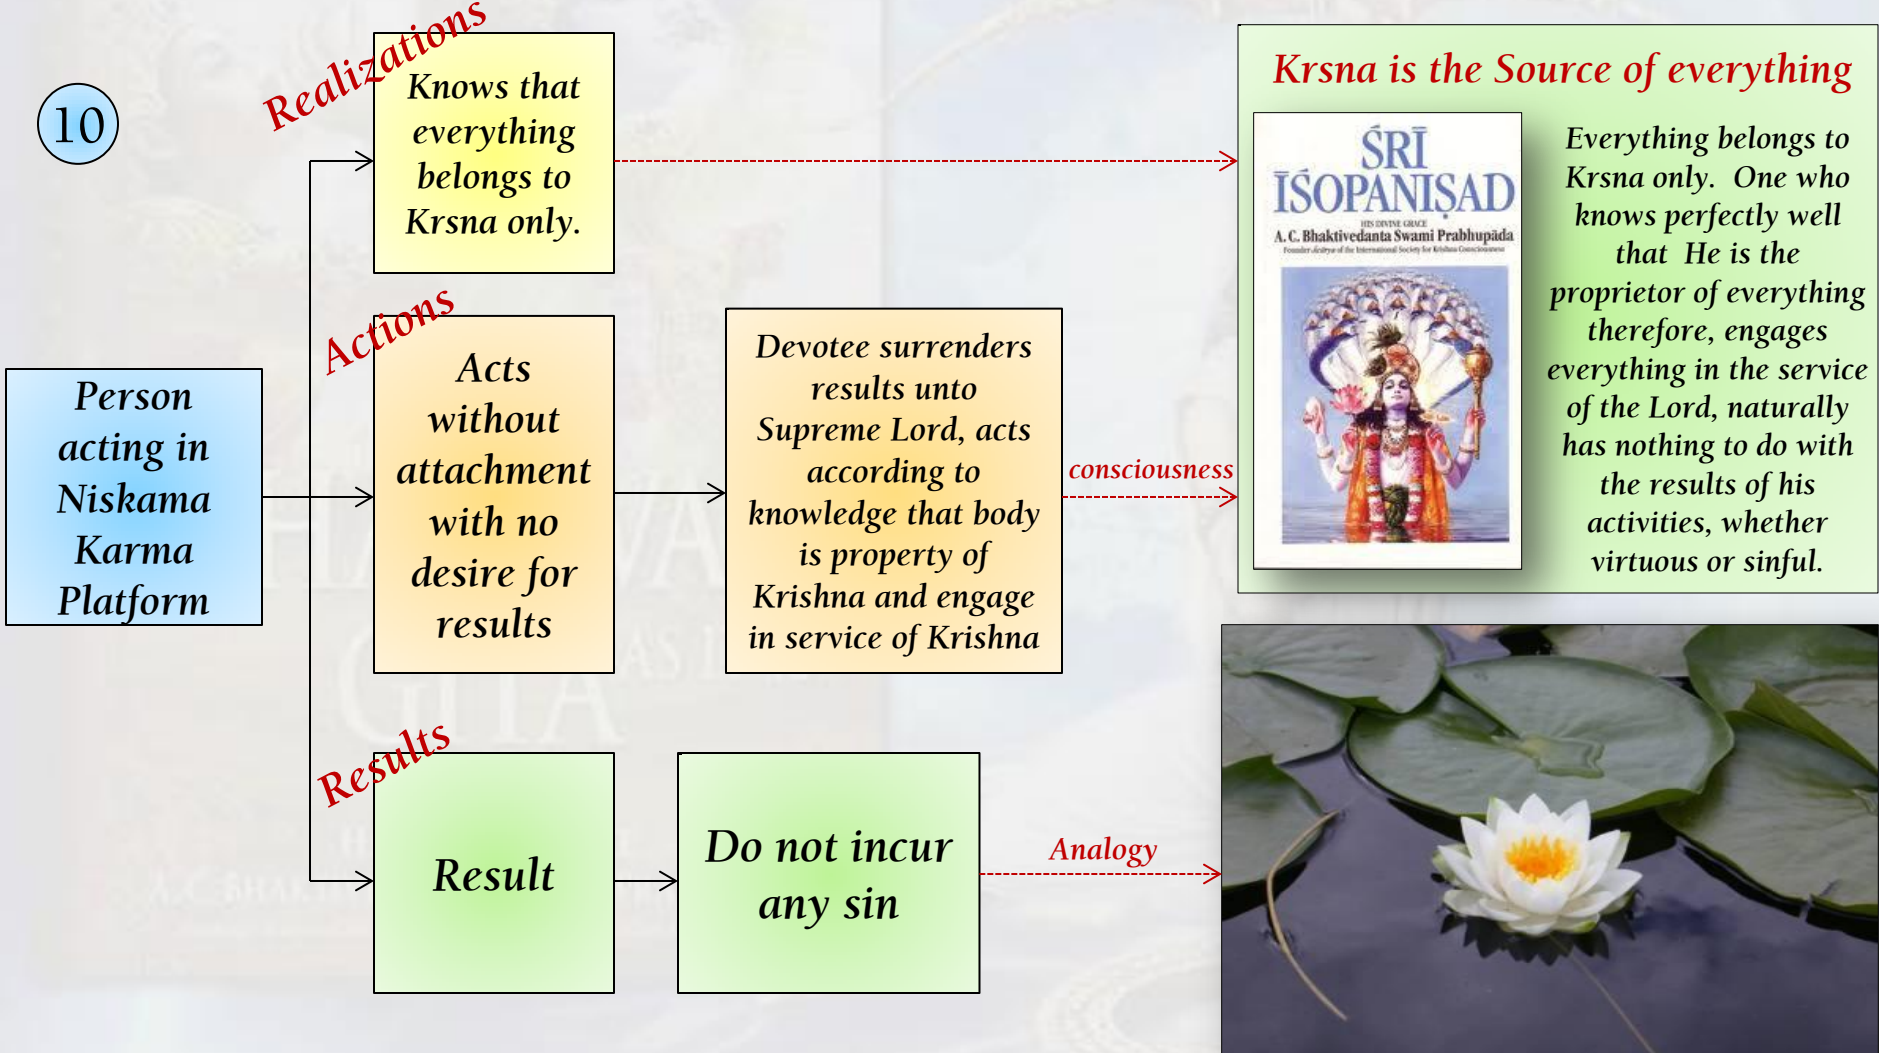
10

Person acting in Niskama Karma Platform

Realizations

Knows that everything belongs to Krsna only.

Actions

Acts without attachment with no desire for results

Devotee surrenders results unto Supreme Lord, acts according to knowledge that body is property of Krishna and engage in service of Krishna

consciousness

Results

Result

Do not incur any sin

Analogy

Krsna is the Source of everything

ŚRĪ ĪŚOPANIṢAD

HIS DIVINE GRACE
A. C. Bhaktivedanta Swami Prabhupāda
Founder-ācārya of the International Society for Krishna Consciousness

Everything belongs to Krsna only. One who knows perfectly well that He is the proprietor of everything therefore, engages everything in the service of the Lord, naturally has nothing to do with the results of his activities, whether virtuous or sinful.